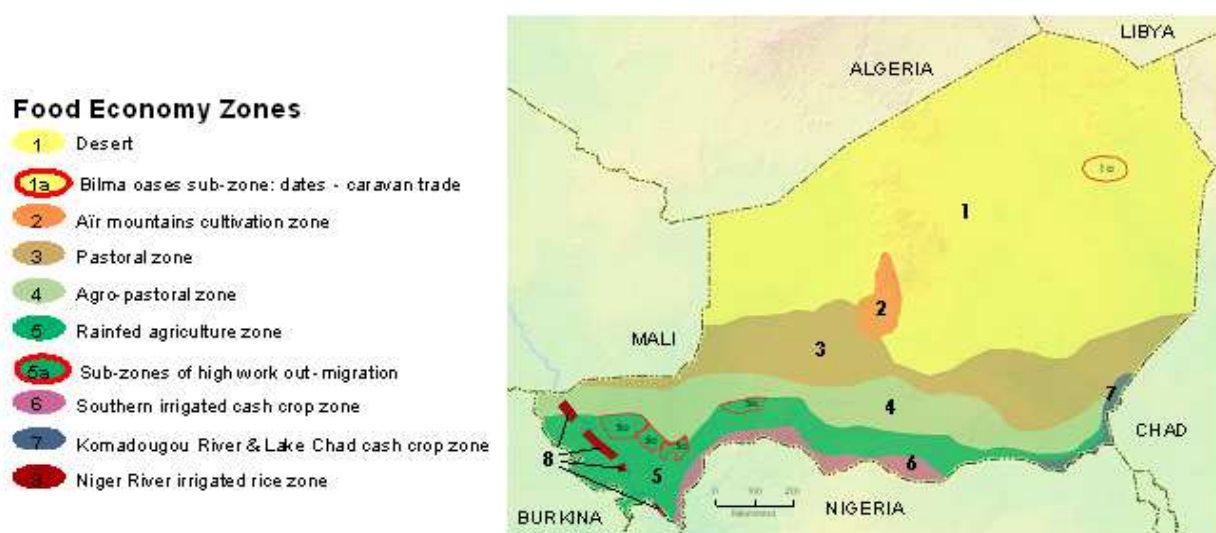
Food Economy Zones
1 Desert
1a Bilma oases sub-zone: dates - caravan trade
2 Aïr mountains cultivation zone
3 Pastoral zone
4 Agro-pastoral zone
5 Rainfed agriculture zone
5a Sub-zones of high work out-migration
6 Southern irrigated cash crop zone
7 Komadougou River & Lake Chad cash crop zone
8 Niger River irrigated rice zone

LIBYA
ALGERIA
1a
1
2
MALI
3
4
7
CHAD
5a
5a
5a
5a
5a
8
5
6
0 100 200
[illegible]
NIGERIA
BURKINA